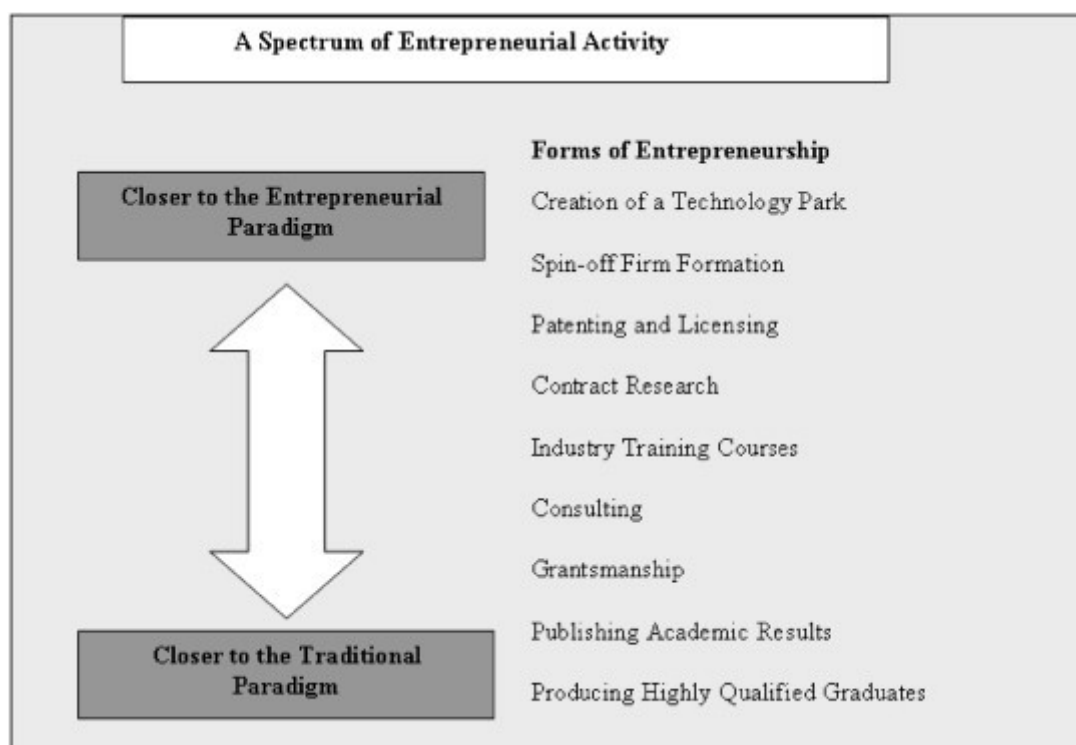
A Spectrum of Entrepreneurial Activity

Closer to the Entrepreneurial Paradigm

Closer to the Traditional Paradigm

Forms of Entrepreneurship

Creation of a Technology Park

Spin-off Firm Formation

Patenting and Licensing

Contract Research

Industry Training Courses

Consulting

Grantsmanship

Publishing Academic Results

Producing Highly Qualified Graduates